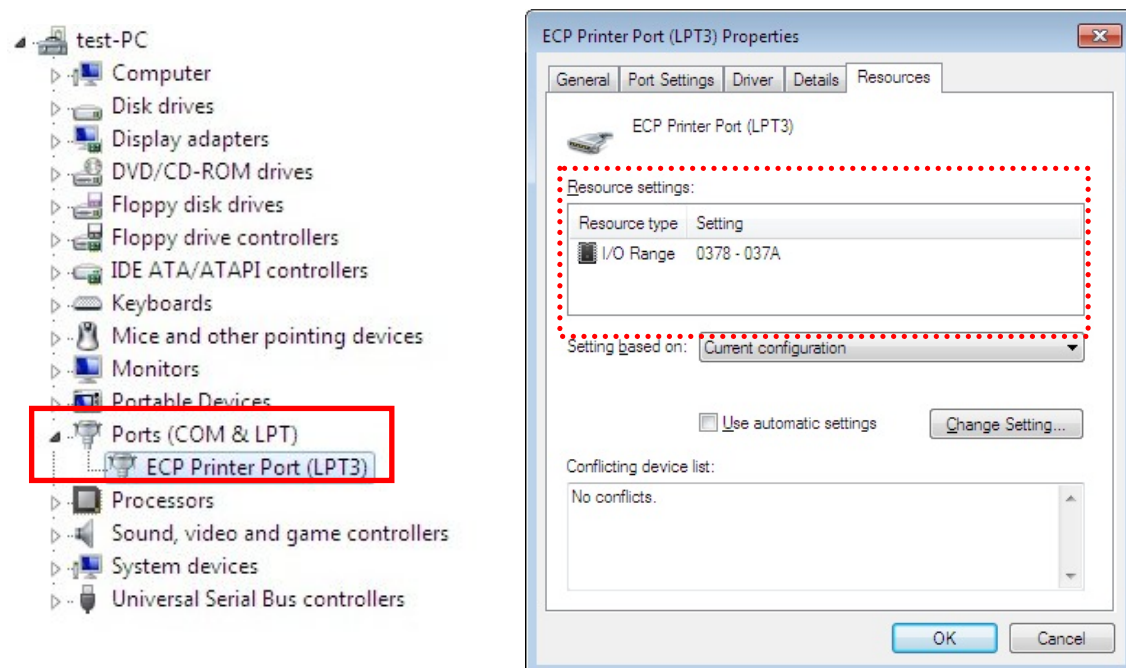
test-PC
Computer
Disk drives
Display adapters
DVD/CD-ROM drives
Floppy disk drives
Floppy drive controllers
IDE ATA/ATAPI controllers
Keyboards
Mice and other pointing devices
Monitors
Portable Devices
Ports (COM & LPT)
ECP Printer Port (LPT3)
Processors
Sound, video and game controllers
System devices
Universal Serial Bus controllers

ECP Printer Port (LPT3) Properties

General | Port Settings | Driver | Details | Resources

ECP Printer Port (LPT3)

Resource settings:

| Resource type | Setting |
|---|---|
| I/O Range | 0378 - 037A |

Setting based on: Current configuration

Use automatic settings

Change Setting...

Conflicting device list:

No conflicts.

OK

Cancel